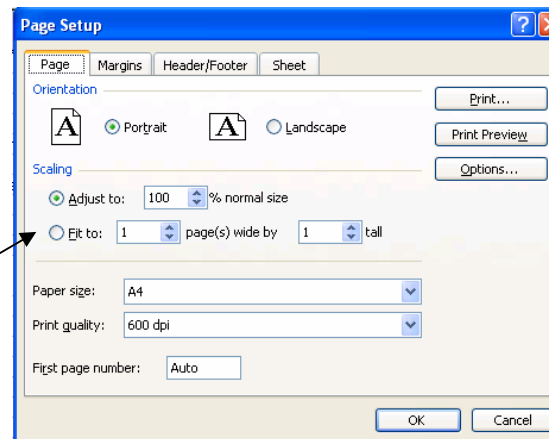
Page Setup

Page | Margins | Header/Footer | Sheet

Orientation

A Portrait

A Landscape

Print...

Print Preview

Options...

Scaling

Adjust to: 100 % normal size

Fit to: 1 page(s) wide by 1 tall

Paper size: A4

Print quality: 600 dpi

First page number: Auto

OK

Cancel